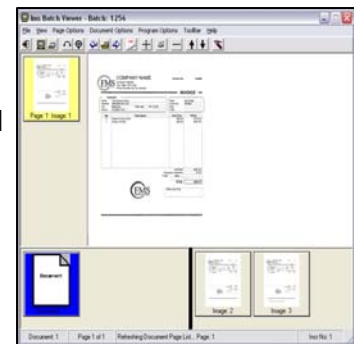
Ims Batch Viewer - Batch: 1256

File View Page Options Document Options Program Options Toolbar Help

Page 1 Image 1

COMPANY NAME

INVOICE

Document

Image 2

Image 3

Document 1 | Page 1 of 1 | Refreshing Document Page List... Page: 1 | Inst No 1